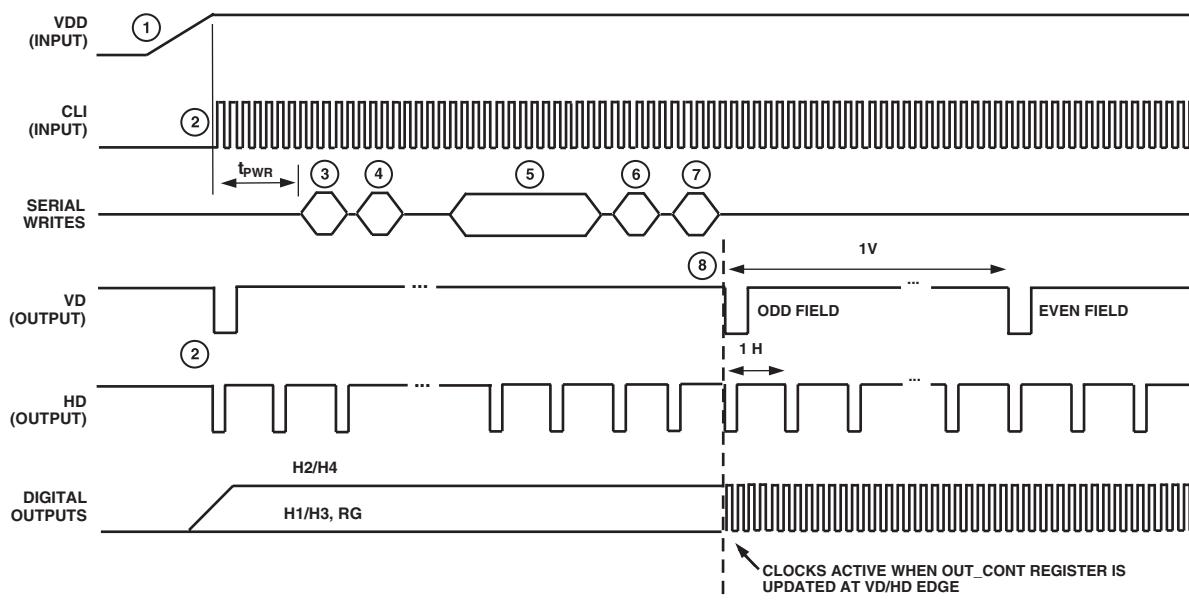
VDD
(INPUT)
1

CLI
(INPUT)
2

$t_{PWR}$
3
4
5
6
7

SERIAL
WRITES

8
1V

VD
(OUTPUT)
...
...
ODD FIELD
EVEN FIELD

2
1 H

HD
(OUTPUT)
...
...

H2/H4

DIGITAL
OUTPUTS
H1/H3, RG

CLOCKS ACTIVE WHEN OUT_CONT REGISTER IS UPDATED AT VD/HD EDGE